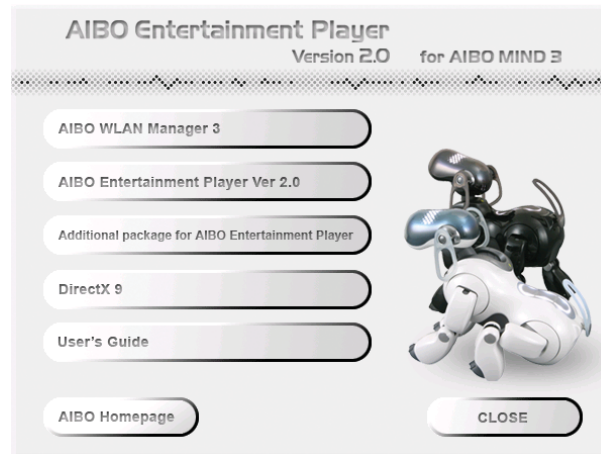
AIBO Entertainment Player
Version 2.0 for AIBO MIND 3

AIBO WLAN Manager 3

AIBO Entertainment Player Ver 2.0

Additional package for AIBO Entertainment Player

DirectX 9

User's Guide

AIBO Homepage

CLOSE